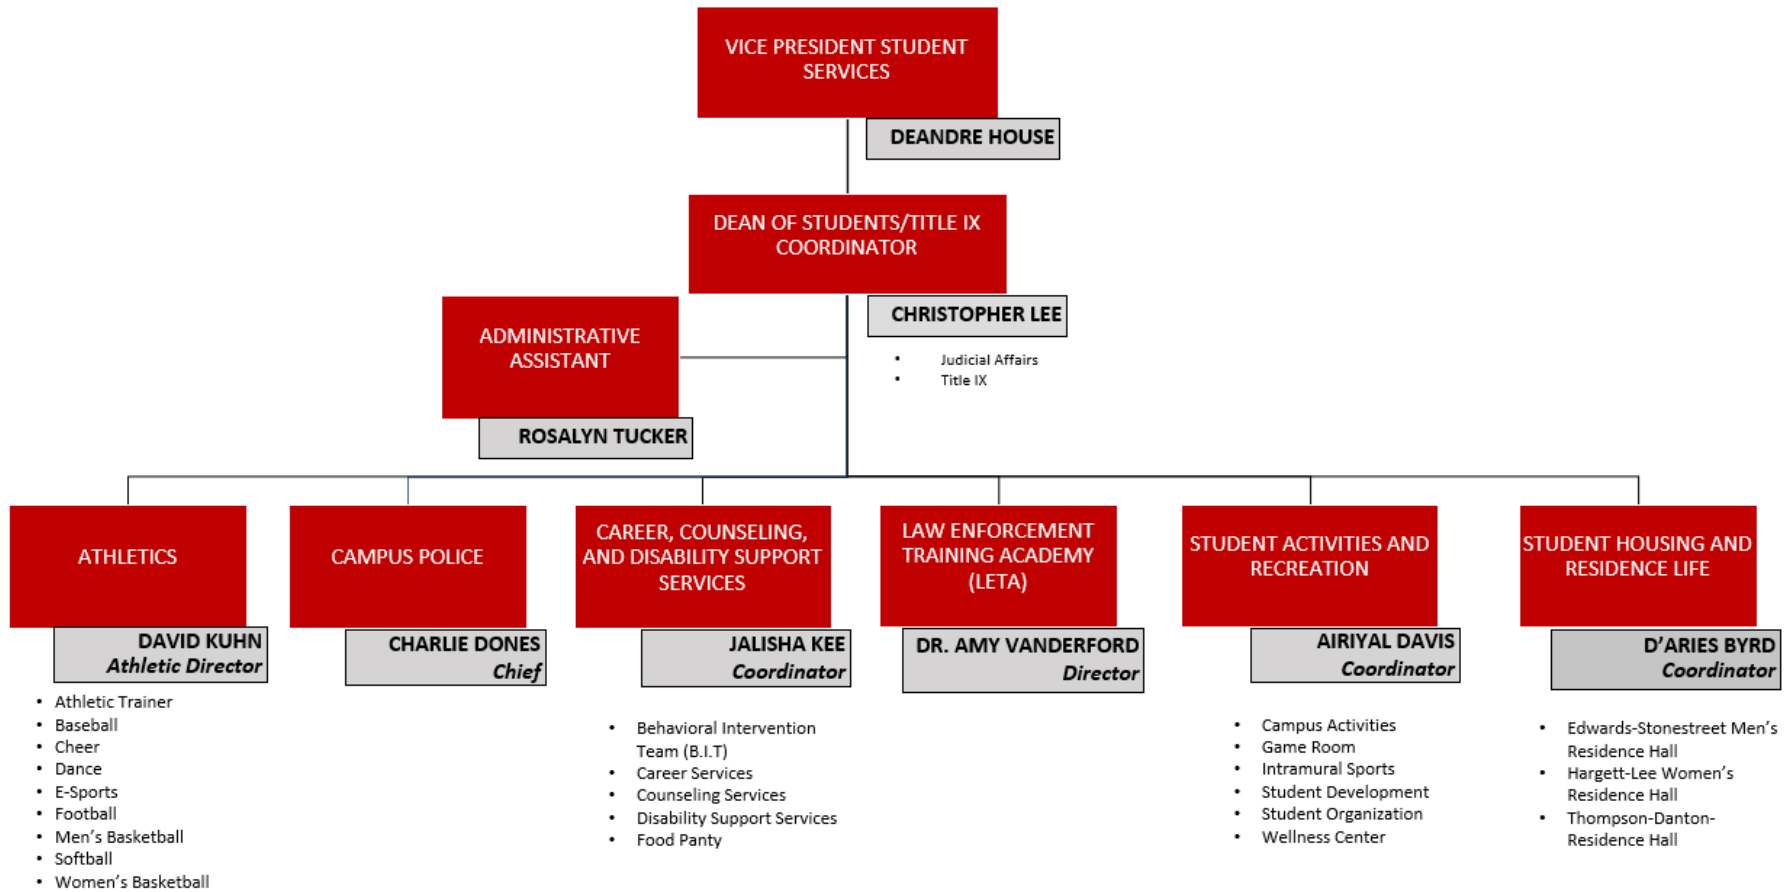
VICE PRESIDENT STUDENT SERVICES

DEANDRE HOUSE

DEAN OF STUDENTS/TITLE IX COORDINATOR

CHRISTOPHER LEE

• Judicial Affairs
• Title IX

ADMINISTRATIVE ASSISTANT

ROSALYN TUCKER

ATHLETICS

DAVID KUHN
*Athletic Director*

• Athletic Trainer
• Baseball
• Cheer
• Dance
• E-Sports
• Football
• Men's Basketball
• Softball
• Women's Basketball

CAMPUS POLICE

CHARLIE DONES
*Chief*

CAREER, COUNSELING, AND DISABILITY SUPPORT SERVICES

JALISHA KEE
*Coordinator*

• Behavioral Intervention Team (B.I.T)
• Career Services
• Counseling Services
• Disability Support Services
• Food Panty

LAW ENFORCEMENT TRAINING ACADEMY (LETA)

DR. AMY VANDERFORD
*Director*

STUDENT ACTIVITIES AND RECREATION

AIRIYAL DAVIS
*Coordinator*

• Campus Activities
• Game Room
• Intramural Sports
• Student Development
• Student Organization
• Wellness Center

STUDENT HOUSING AND RESIDENCE LIFE

D'ARIES BYRD
*Coordinator*

• Edwards-Stonestreet Men's Residence Hall
• Hargett-Lee Women's Residence Hall
• Thompson-Danton-Residence Hall